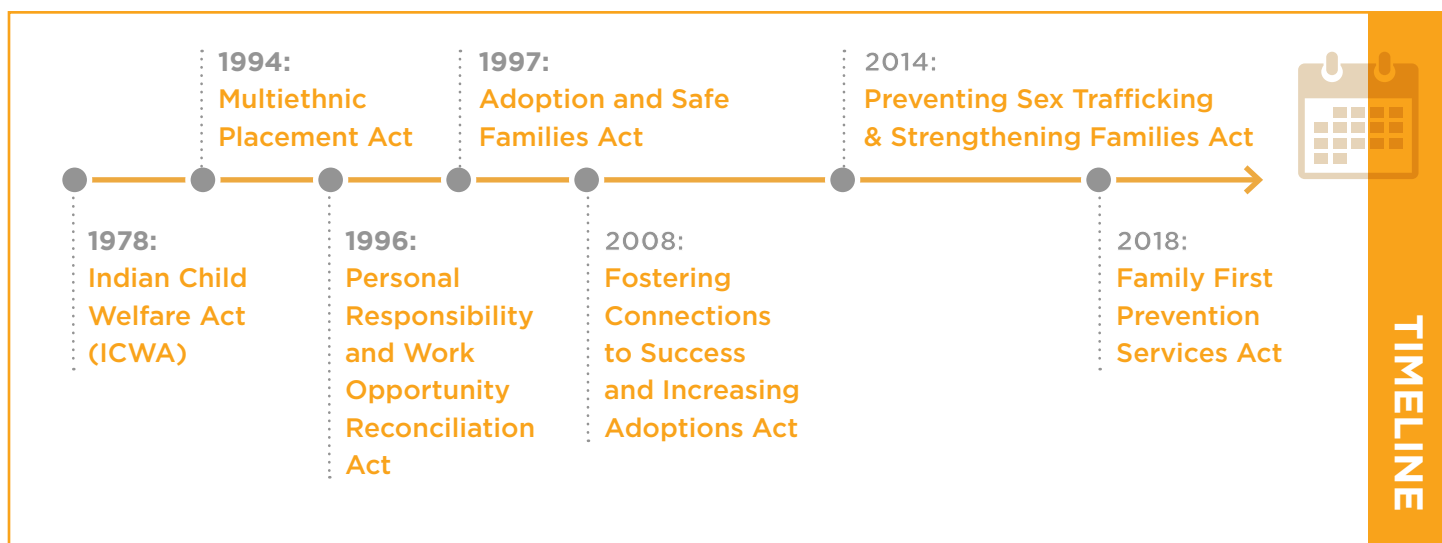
1994:
Multiethnic Placement Act

1997:
Adoption and Safe Families Act

2014:
Preventing Sex Trafficking & Strengthening Families Act

1978:
Indian Child Welfare Act (ICWA)

1996:
Personal Responsibility and Work Opportunity Reconciliation Act

2008:
Fostering Connections to Success and Increasing Adoptions Act

2018:
Family First Prevention Services Act

TIMELINE